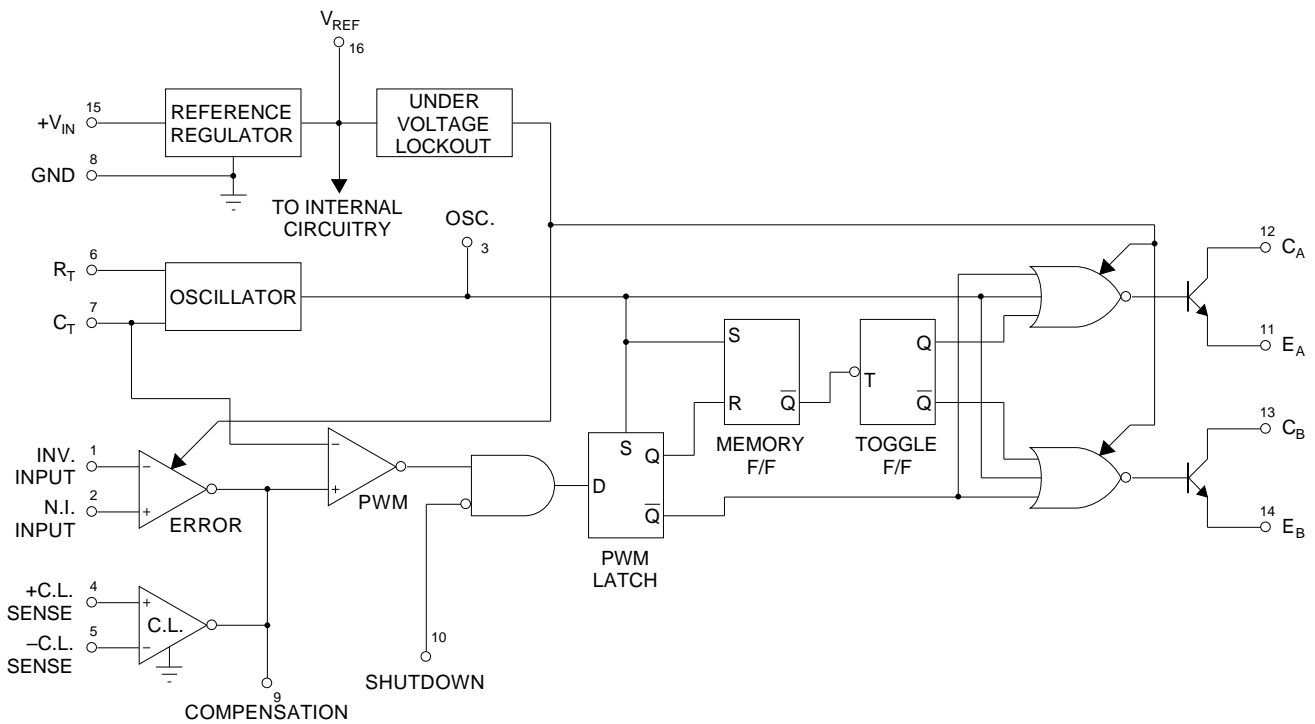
$V_{REF}$
16

15
$+V_{IN}$
REFERENCE REGULATOR
UNDER VOLTAGE LOCKOUT

8
GND

TO INTERNAL CIRCUITRY

OSC.
3

6
$R_T$
OSCILLATOR
7
$C_T$

12
$C_A$
11
$E_A$

S
R
$\overline{Q}$
MEMORY F/F

T
Q
$\overline{Q}$
TOGGLE F/F

13
$C_B$
14
$E_B$

1
INV. INPUT
2
N.I. INPUT
–
+
ERROR

–
+
PWM

S
Q
D
$\overline{Q}$
PWM LATCH

4
+C.L. SENSE
5
–C.L. SENSE
+
–
C.L.

10
SHUTDOWN

9
COMPENSATION